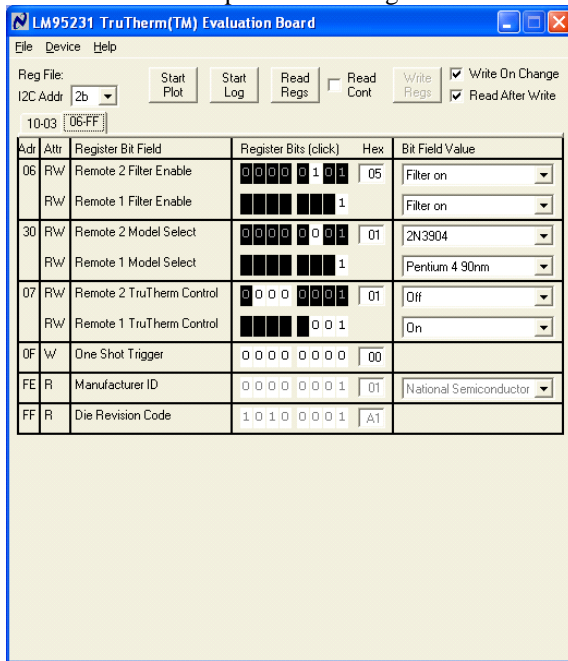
LM95231 TruTherm(TM) Evaluation Board

File Device Help

Reg File:
I2C Addr 2b

Start Plot
Start Log
Read Regs
Read Cont
Write Regs
Write On Change
Read After Write

10-03 06-FF

| Adr | Attr | Register Bit Field | Register Bits (click) | Hex | Bit Field Value |
|---|---|---|---|---|---|
| 06 | RW | Remote 2 Filter Enable | 0 0 0 0 0 1 0 1 | 05 | Filter on |
| | RW | Remote 1 Filter Enable | 1 | | Filter on |
| 30 | RW | Remote 2 Model Select | 0 0 0 0 0 0 0 1 | 01 | 2N3904 |
| | RW | Remote 1 Model Select | 1 | | Pentium 4 90nm |
| 07 | RW | Remote 2 TruTherm Control | 0 0 0 0 0 0 0 1 | 01 | Off |
| | RW | Remote 1 TruTherm Control | 0 0 1 | | On |
| 0F | W | One Shot Trigger | 0 0 0 0 0 0 0 0 | 00 | |
| FE | R | Manufacturer ID | 0 0 0 0 0 0 0 1 | 01 | National Semiconductor |
| FF | R | Die Revision Code | 1 0 1 0 0 0 0 1 | A1 | |